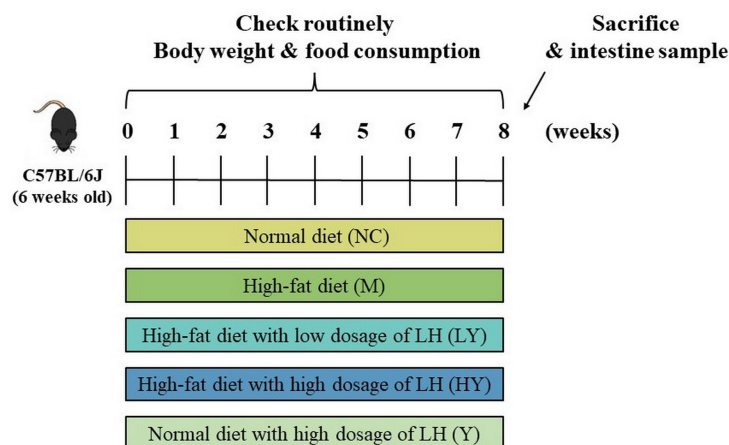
Check routinely
Body weight & food consumption

Sacrifice
& intestine sample

0 1 2 3 4 5 6 7 8 (weeks)

C57BL/6J
(6 weeks old)

Normal diet (NC)

High-fat diet (M)

High-fat diet with low dosage of LH (LY)

High-fat diet with high dosage of LH (HY)

Normal diet with high dosage of LH (Y)